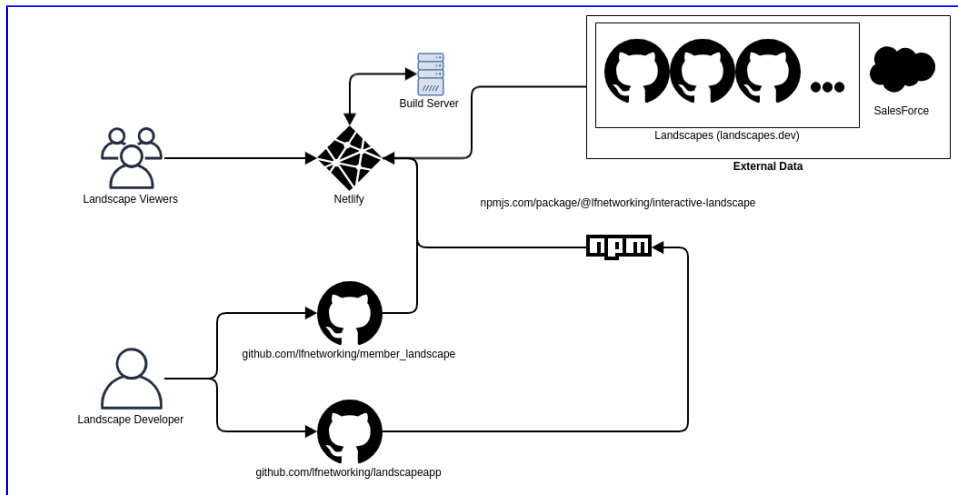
Build Server

Landscapes (landscapes.dev)

SalesForce

External Data

Landscape Viewers

Netlify

npmjs.com/package/@lfnetworking/interactive-landscape

npm

github.com/lfnetworking/member_landscape

Landscape Developer

github.com/lfnetworking/landscapeapp